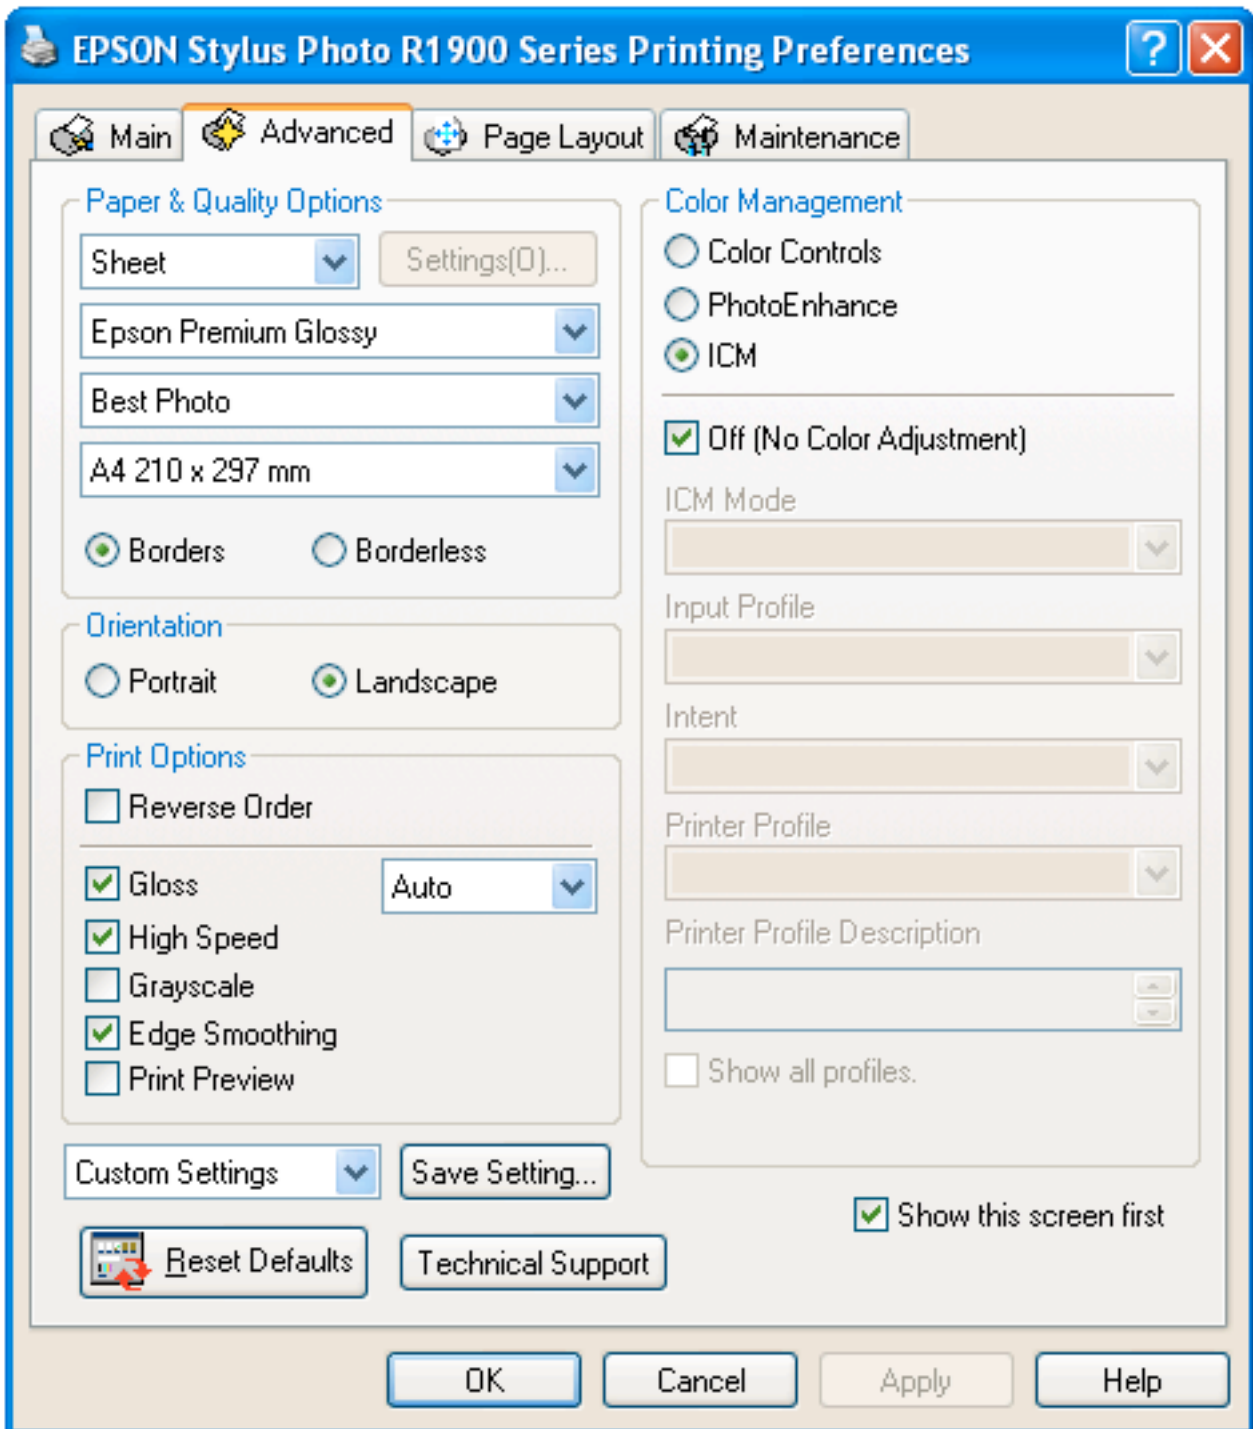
EPSON Stylus Photo R1900 Series Printing Preferences

Main
Advanced
Page Layout
Maintenance

Paper & Quality Options
Sheet
Settings(O)...
Epson Premium Glossy
Best Photo
A4 210 x 297 mm
Borders
Borderless

Orientation
Portrait
Landscape

Print Options
Reverse Order
Gloss
Auto
High Speed
Grayscale
Edge Smoothing
Print Preview

Custom Settings
Save Setting...

Reset Defaults
Technical Support

Color Management
Color Controls
PhotoEnhance
ICM
Off (No Color Adjustment)
ICM Mode
Input Profile
Intent
Printer Profile
Printer Profile Description
Show all profiles.

Show this screen first

OK
Cancel
Apply
Help